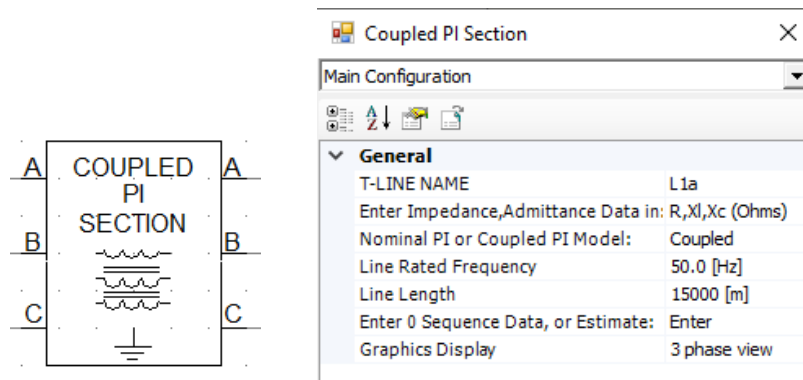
A
B
C
COUPLED PI SECTION
A
B
C

Coupled PI Section

Main Configuration

General

| | |
|---|---|
| T-LINE NAME | L1a |
| Enter Impedance,Admittance Data in: | R,Xl,Xc (Ohms) |
| Nominal PI or Coupled PI Model: | Coupled |
| Line Rated Frequency | 50.0 [Hz] |
| Line Length | 15000 [m] |
| Enter 0 Sequence Data, or Estimate: | Enter |
| Graphics Display | 3 phase view |